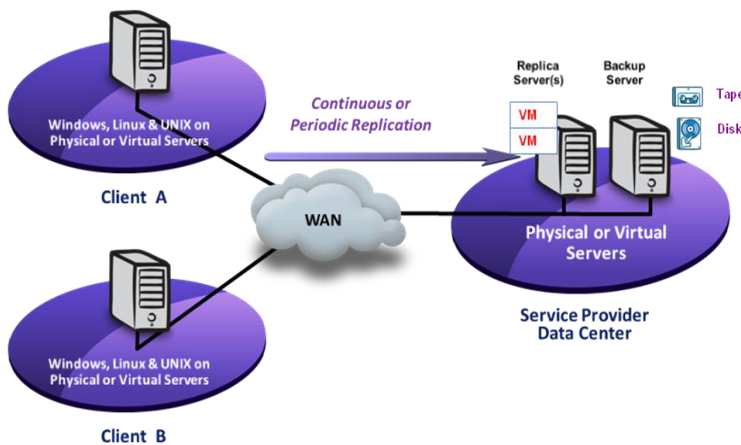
Windows, Linux & UNIX on Physical or Virtual Servers

Client A

Continuous or Periodic Replication

Replica Server(s)

Backup Server

Tape

Disk

VM

VM

WAN

Physical or Virtual Servers

Windows, Linux & UNIX on Physical or Virtual Servers

Service Provider Data Center

Client B